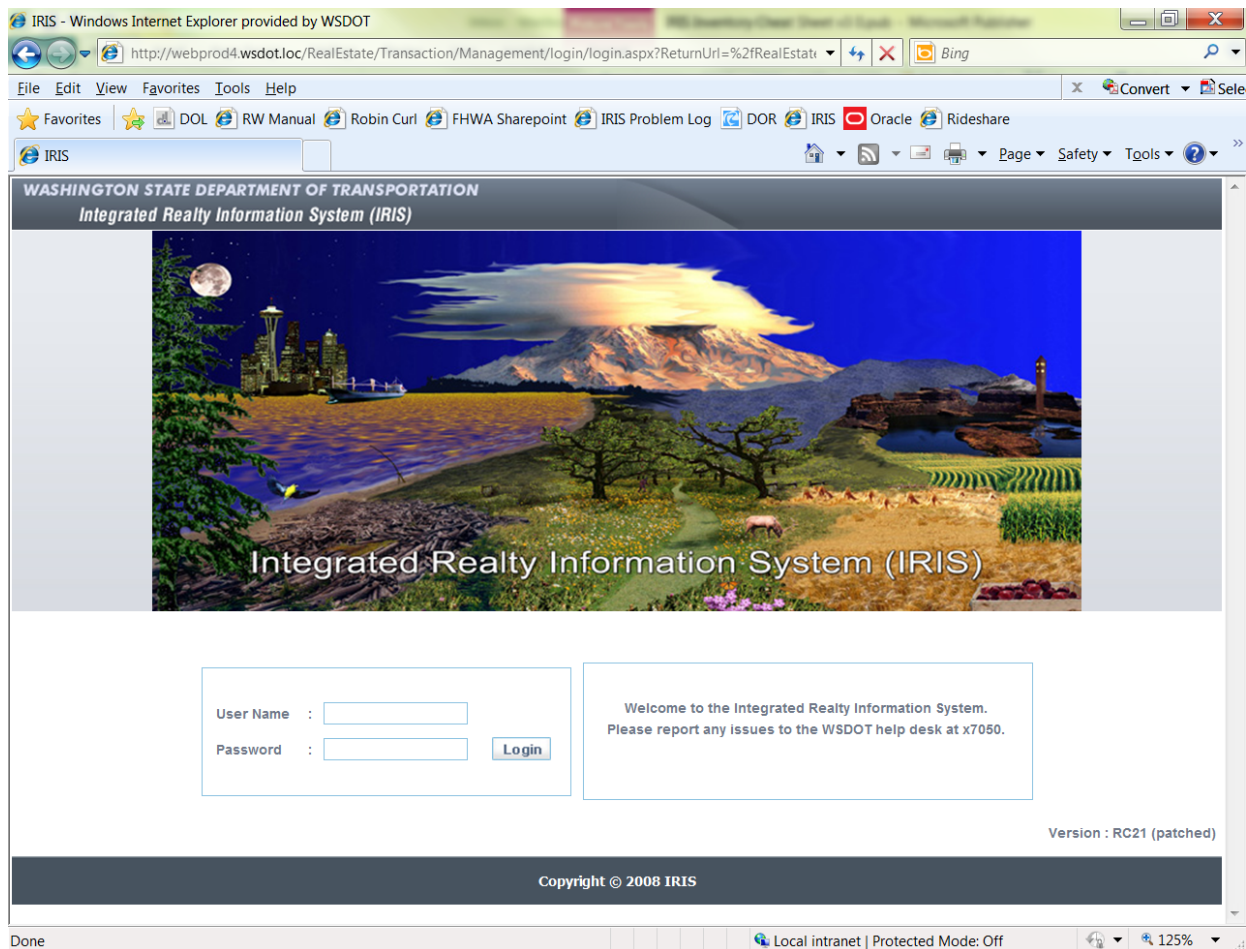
IRIS - Windows Internet Explorer provided by WSDOT

http://webprod4.wsdot.loc/RealEstate/Transaction/Management/login/login.aspx?ReturnUrl=%2fRealEstat

Bing

File Edit View Favorites Tools Help

Convert Sele

Favorites DOL RW Manual Robin Curl FHWA Sharepoint IRIS Problem Log DOR IRIS Oracle Rideshare

IRIS

Page Safety Tools

WASHINGTON STATE DEPARTMENT OF TRANSPORTATION
Integrated Realty Information System (IRIS)

Integrated Realty Information System (IRIS)

User Name :
Password : Login

Welcome to the Integrated Realty Information System.
Please report any issues to the WSDOT help desk at x7050.

Version : RC21 (patched)

Copyright © 2008 IRIS

Done

Local intranet | Protected Mode: Off

125%